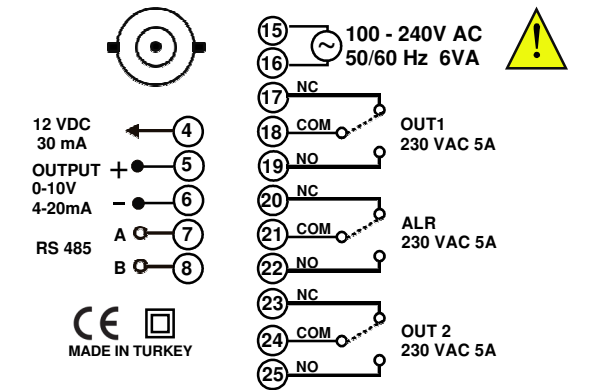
15
16
100 - 240V AC
50/60 Hz 6VA

!

17 NC
18 COM
19 NO
OUT1
230 VAC 5A

12 VDC
30 mA
4

OUTPUT +
5
0-10V
4-20mA
-
6

RS 485
A 7
B 8

20 NC
21 COM
22 NO
ALR
230 VAC 5A

CE
MADE IN TURKEY

23 NC
24 COM
25 NO
OUT 2
230 VAC 5A